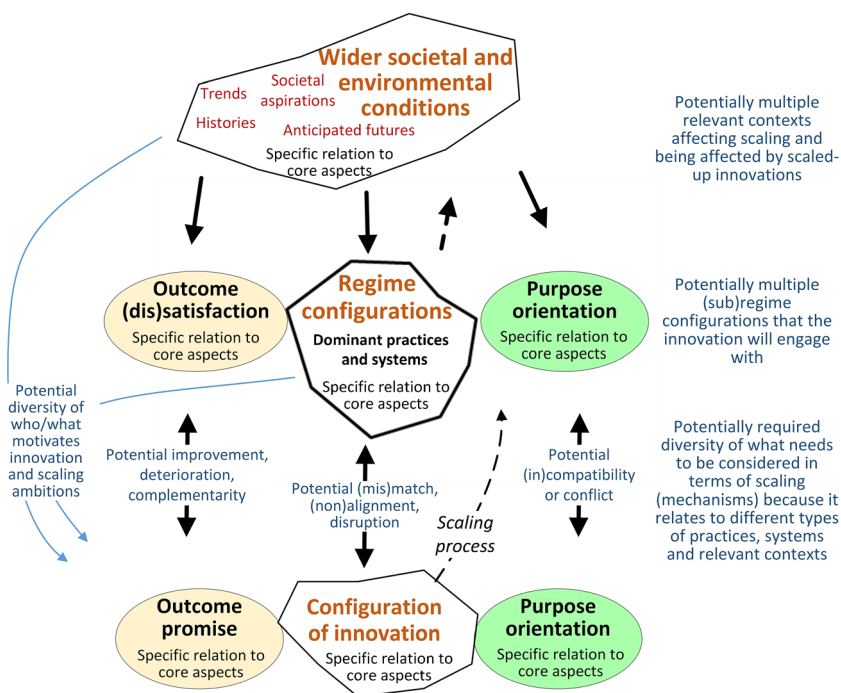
Wider societal and environmental conditions

Trends

Societal aspirations

Histories

Anticipated futures

Specific relation to core aspects

Potentially multiple relevant contexts affecting scaling and being affected by scaled-up innovations

Outcome (dis)satisfaction

Specific relation to core aspects

Regime configurations

Dominant practices and systems

Specific relation to core aspects

Purpose orientation

Specific relation to core aspects

Potentially multiple (sub)regime configurations that the innovation will engage with

Potential diversity of who/what motivates innovation and scaling ambitions

Potential improvement, deterioration, complementarity

Potential (mis)match, (non)alignment, disruption

Scaling process

Potential (in)compatibility or conflict

Potentially required diversity of what needs to be considered in terms of scaling (mechanisms) because it relates to different types of practices, systems and relevant contexts

Outcome promise

Specific relation to core aspects

Configuration of innovation

Specific relation to core aspects

Purpose orientation

Specific relation to core aspects